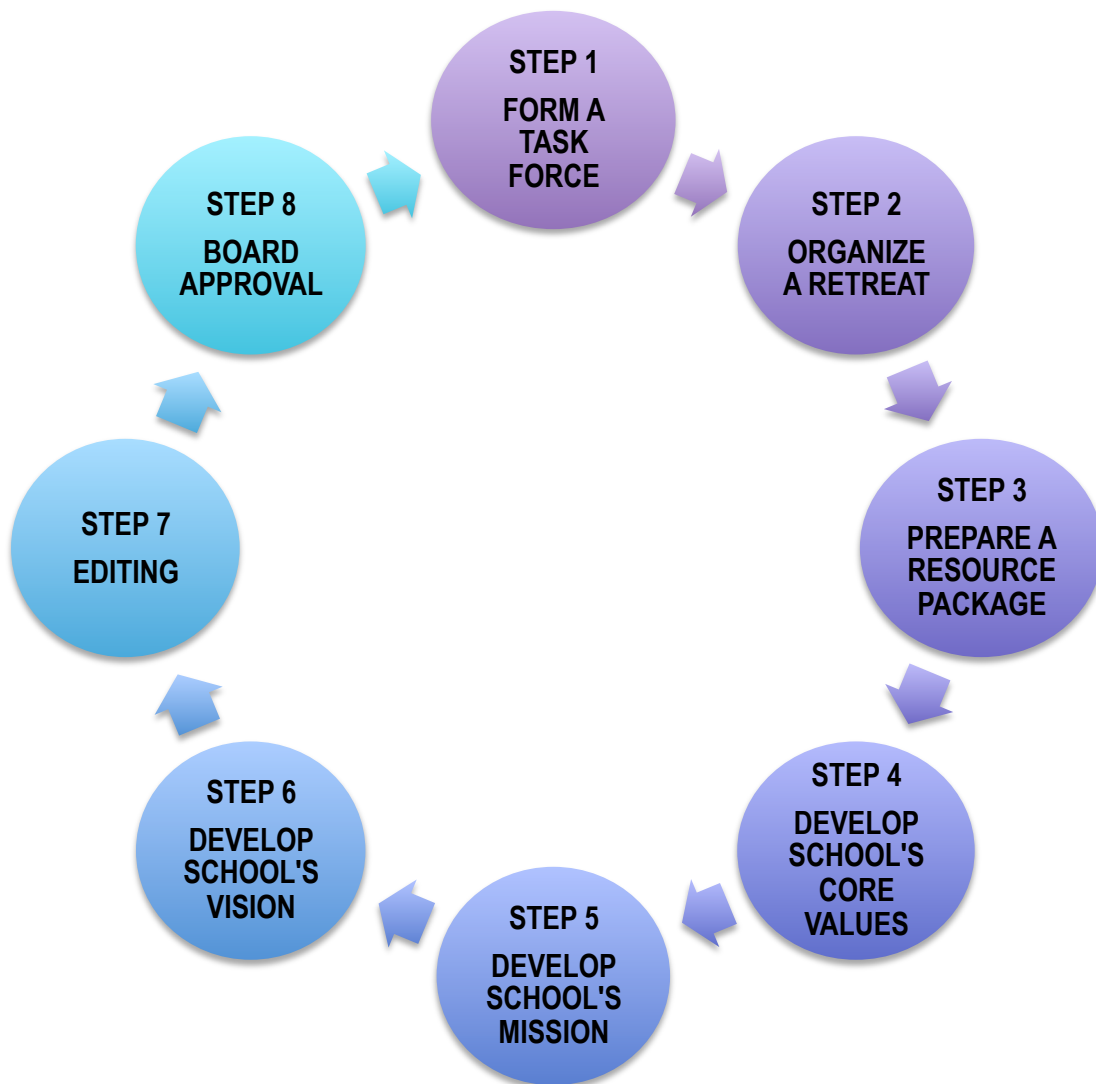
STEP 1
FORM A TASK FORCE

STEP 2
ORGANIZE A RETREAT

STEP 3
PREPARE A RESOURCE PACKAGE

STEP 4
DEVELOP SCHOOL'S CORE VALUES

STEP 5
DEVELOP SCHOOL'S MISSION

STEP 6
DEVELOP SCHOOL'S VISION

STEP 7
EDITING

STEP 8
BOARD APPROVAL